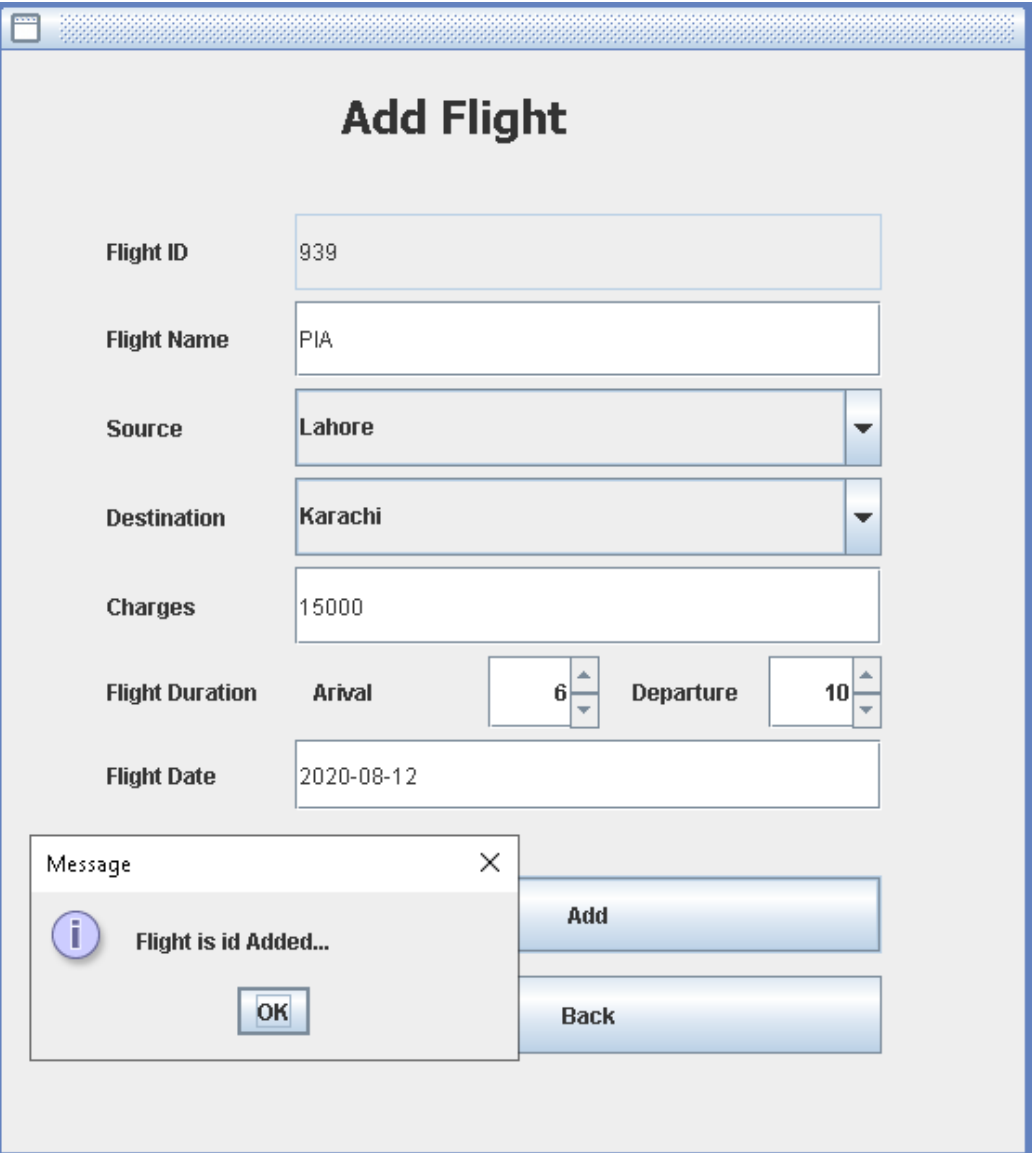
Add Flight

Flight ID 939

Flight Name PIA

Source Lahore

Destination Karachi

Charges 15000

Flight Duration Arival 6 Departure 10

Flight Date 2020-08-12

Message

Flight is id Added...

OK

Add

Back